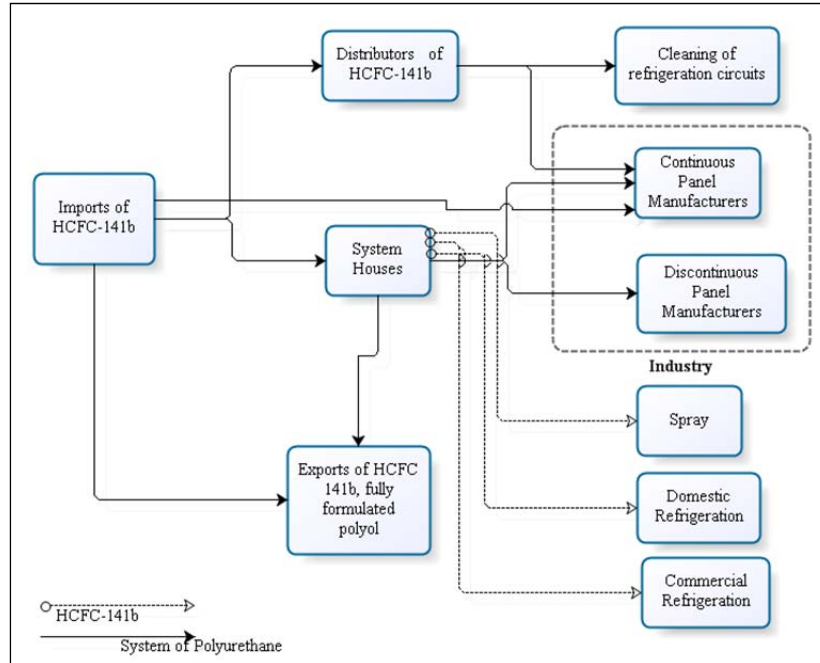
Distributors of HCFC-141b

Cleaning of refrigeration circuits

Imports of HCFC-141b

Continuous Panel Manufacturers

System Houses

Discontinuous Panel Manufacturers

Industry

Spray

Exports of HCFC 141b, fully formulated polyol

Domestic Refrigeration

Commercial Refrigeration

HCFC-141b

System of Polyurethane